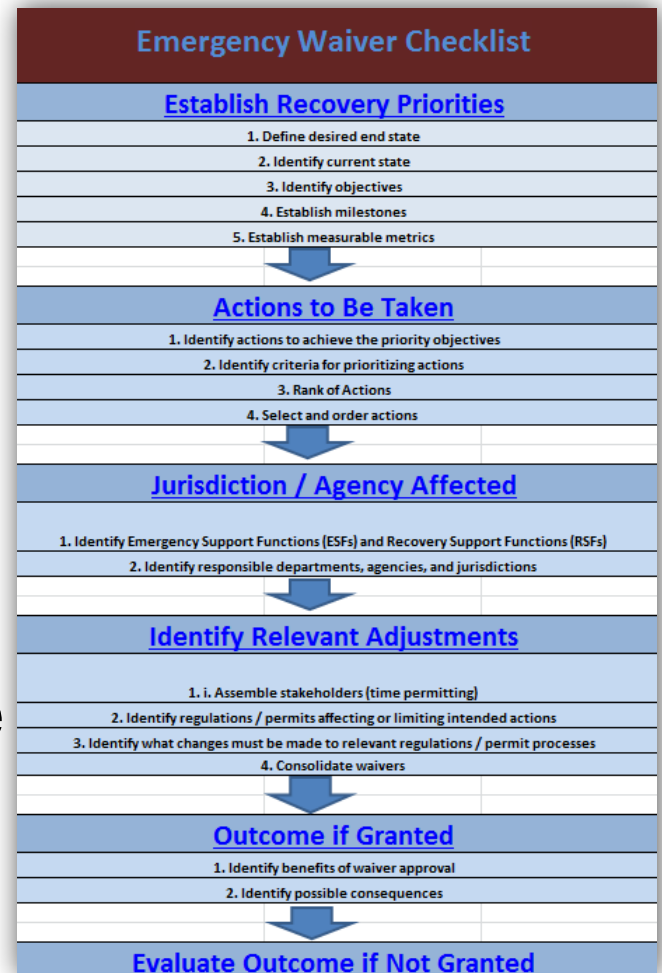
Emergency Waiver Checklist

Establish Recovery Priorities

1. Define desired end state

2. Identify current state

3. Identify objectives

4. Establish milestones

5. Establish measurable metrics

Actions to Be Taken

1. Identify actions to achieve the priority objectives

2. Identify criteria for prioritizing actions

3. Rank of Actions

4. Select and order actions

Jurisdiction / Agency Affected

1. Identify Emergency Support Functions (ESFs) and Recovery Support Functions (RSFs)

2. Identify responsible departments, agencies, and jurisdictions

Identify Relevant Adjustments

1. i. Assemble stakeholders (time permitting)

2. Identify regulations / permits affecting or limiting intended actions

3. Identify what changes must be made to relevant regulations / permit processes

4. Consolidate waivers

Outcome if Granted

1. Identify benefits of waiver approval

2. Identify possible consequences

Evaluate Outcome if Not Granted